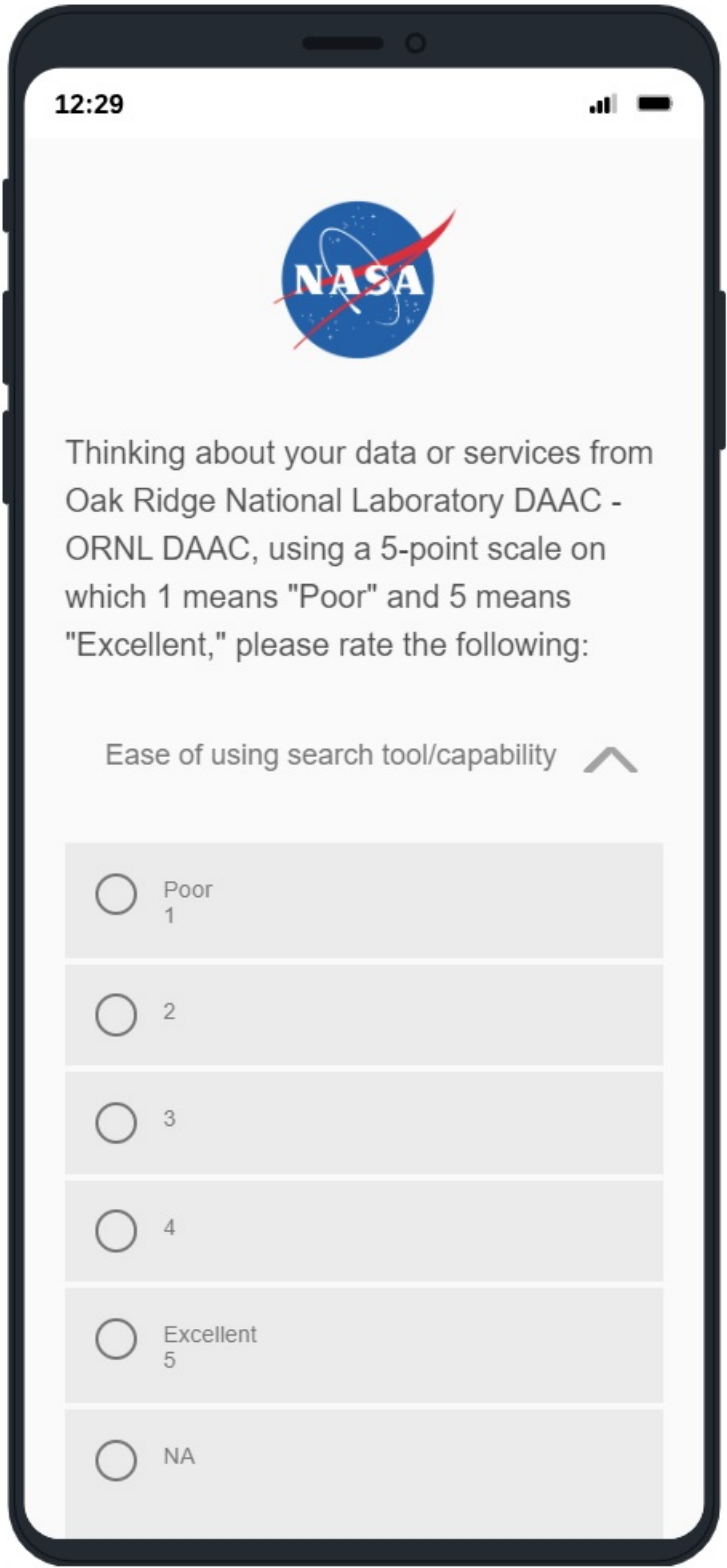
12:29

NASA

Thinking about your data or services from Oak Ridge National Laboratory DAAC - ORNL DAAC, using a 5-point scale on which 1 means "Poor" and 5 means "Excellent," please rate the following:

Ease of using search tool/capability

Poor
1

2

3

4

Excellent
5

NA